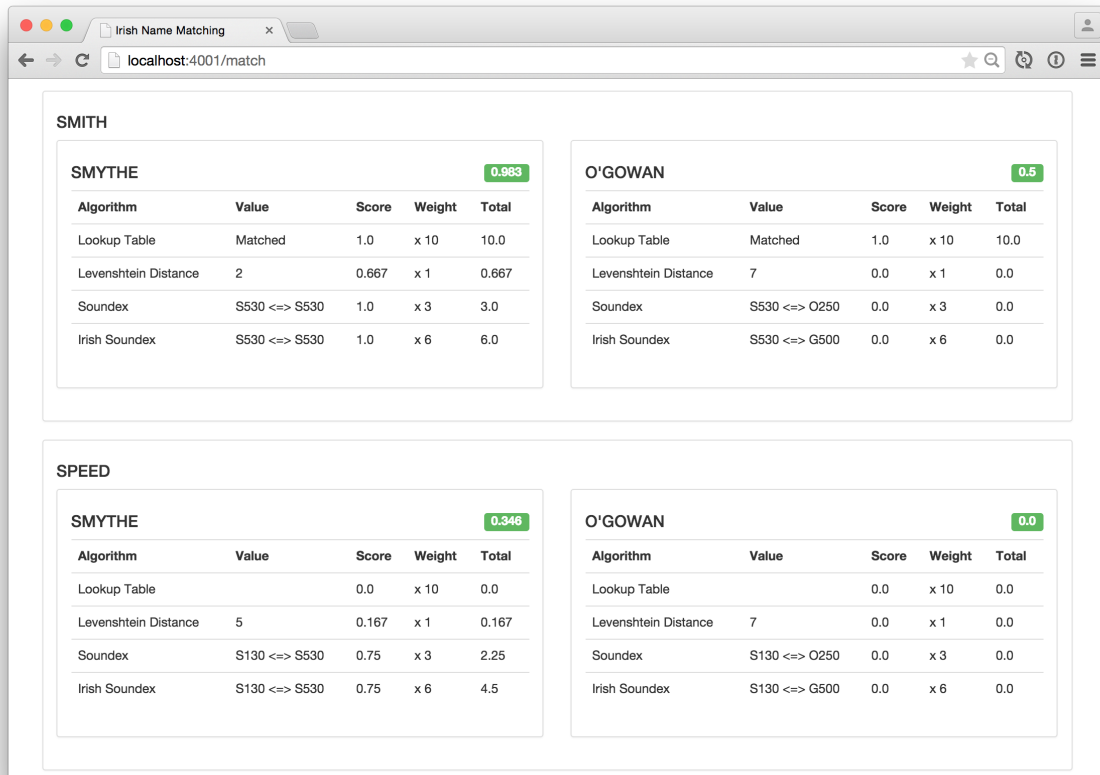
Irish Name Matching ×

localhost:4001/match

SMITH

SMYTHE 0.983

| Algorithm | Value | Score | Weight | Total |
|---|---|---|---|---|
| Lookup Table | Matched | 1.0 | x 10 | 10.0 |
| Levenshtein Distance | 2 | 0.667 | x 1 | 0.667 |
| Soundex | S530 <=> S530 | 1.0 | x 3 | 3.0 |
| Irish Soundex | S530 <=> S530 | 1.0 | x 6 | 6.0 |

O'GOWAN 0.5

| Algorithm | Value | Score | Weight | Total |
|---|---|---|---|---|
| Lookup Table | Matched | 1.0 | x 10 | 10.0 |
| Levenshtein Distance | 7 | 0.0 | x 1 | 0.0 |
| Soundex | S530 <=> O250 | 0.0 | x 3 | 0.0 |
| Irish Soundex | S530 <=> G500 | 0.0 | x 6 | 0.0 |

SPEED

SMYTHE 0.346

| Algorithm | Value | Score | Weight | Total |
|---|---|---|---|---|
| Lookup Table | | 0.0 | x 10 | 0.0 |
| Levenshtein Distance | 5 | 0.167 | x 1 | 0.167 |
| Soundex | S130 <=> S530 | 0.75 | x 3 | 2.25 |
| Irish Soundex | S130 <=> S530 | 0.75 | x 6 | 4.5 |

O'GOWAN 0.0

| Algorithm | Value | Score | Weight | Total |
|---|---|---|---|---|
| Lookup Table | | 0.0 | x 10 | 0.0 |
| Levenshtein Distance | 7 | 0.0 | x 1 | 0.0 |
| Soundex | S130 <=> O250 | 0.0 | x 3 | 0.0 |
| Irish Soundex | S130 <=> G500 | 0.0 | x 6 | 0.0 |